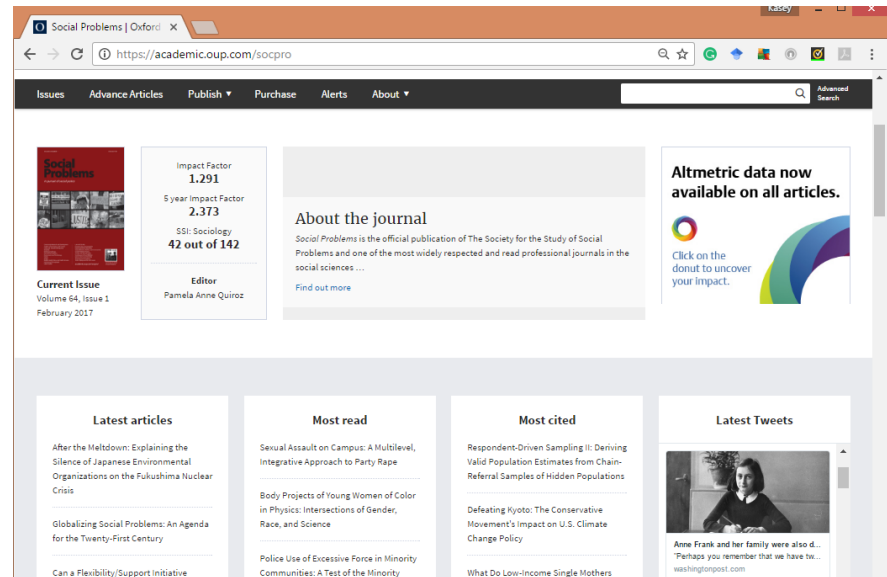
Social Problems | Oxford

Kasey

https://academic.oup.com/socpro

Issues Advance Articles Publish ▾ Purchase Alerts About ▾

Advanced Search

Social Problems

Current Issue
Volume 64, Issue 1
February 2017

Impact Factor
1.291

5 year Impact Factor
2.373

SSI: Sociology
42 out of 142

Editor
Pamela Anne Quiroz

About the journal

*Social Problems* is the official publication of The Society for the Study of Social Problems and one of the most widely respected and read professional journals in the social sciences ...

Find out more

Altmetric data now available on all articles.

Click on the donut to uncover your impact.

Latest articles

After the Meltdown: Explaining the Silence of Japanese Environmental Organizations on the Fukushima Nuclear Crisis

Globalizing Social Problems: An Agenda for the Twenty-First Century

Can a Flexibility/Support Initiative

Most read

Sexual Assault on Campus: A Multilevel, Integrative Approach to Party Rape

Body Projects of Young Women of Color in Physics: Intersections of Gender, Race, and Science

Police Use of Excessive Force in Minority Communities: A Test of the Minority

Most cited

Respondent-Driven Sampling II: Deriving Valid Population Estimates from Chain-Referral Samples of Hidden Populations

Defeating Kyoto: The Conservative Movement's Impact on U.S. Climate Change Policy

What Do Low-Income Single Mothers

Latest Tweets

Anne Frank and her family were also d...
"Perhaps you remember that we have tw...
washingtonpost.com